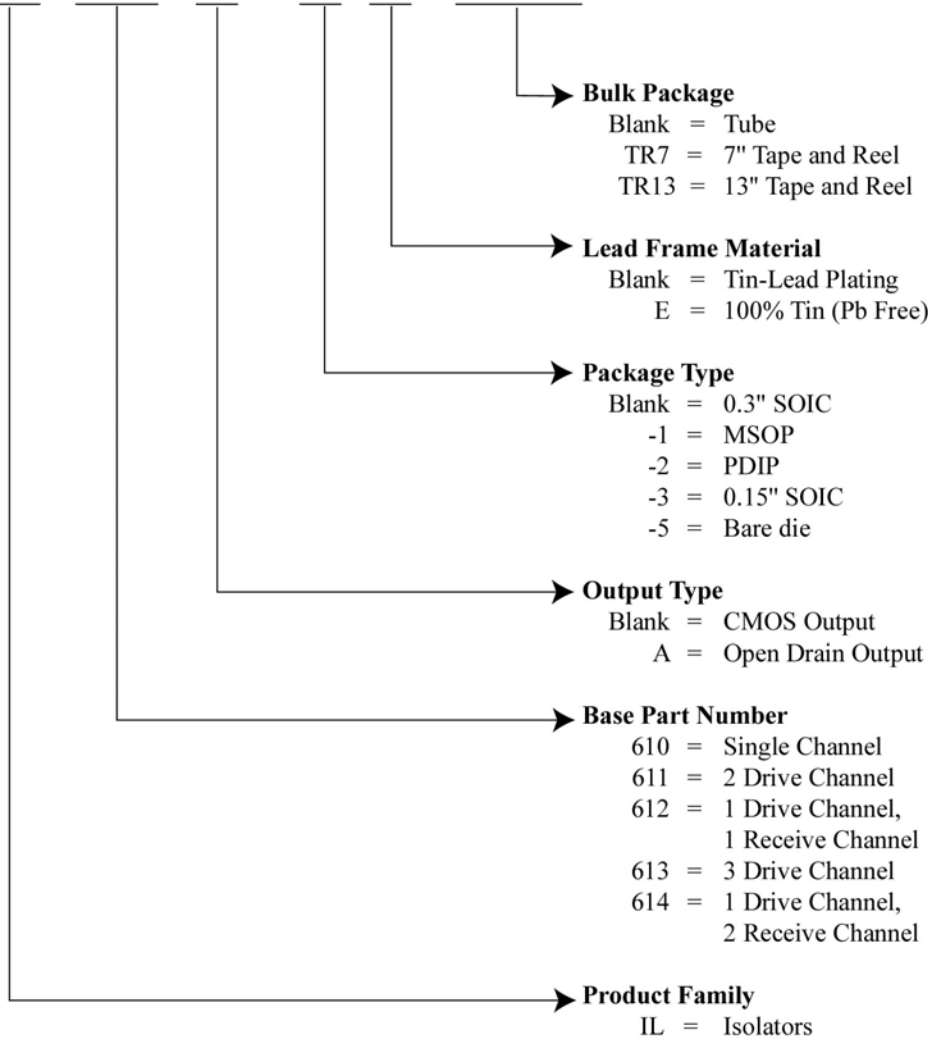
**Bulk Package**
Blank = Tube
TR7 = 7" Tape and Reel
TR13 = 13" Tape and Reel

**Lead Frame Material**
Blank = Tin-Lead Plating
E = 100% Tin (Pb Free)

**Package Type**
Blank = 0.3" SOIC
-1 = MSOP
-2 = PDIP
-3 = 0.15" SOIC
-5 = Bare die

**Output Type**
Blank = CMOS Output
A = Open Drain Output

**Base Part Number**
610 = Single Channel
611 = 2 Drive Channel
612 = 1 Drive Channel, 1 Receive Channel
613 = 3 Drive Channel
614 = 1 Drive Channel, 2 Receive Channel

**Product Family**
IL = Isolators